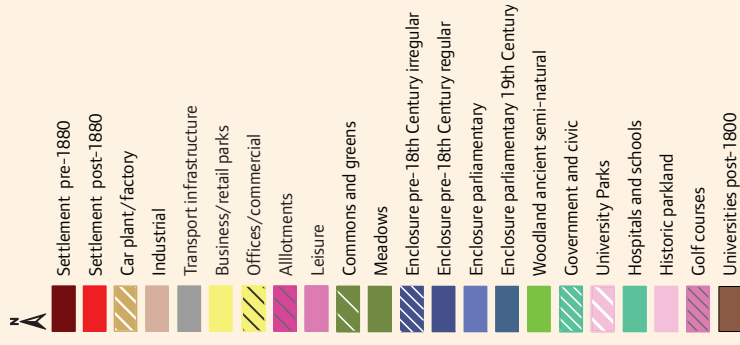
N

Settlement pre-1880
Settlement post-1880
Car plant/factory
Industrial
Transport infrastructure
Business/retail parks
Offices/commercial
Allotments
Leisure
Commons and greens
Meadows
Enclosure pre-18th Century irregular
Enclosure pre-18th Century regular
Enclosure parliamentary
Enclosure parliamentary 19th Century
Woodland ancient semi-natural
Government and civic
University Parks
Hospitals and schools
Historic parkland
Golf courses
Universities post-1800